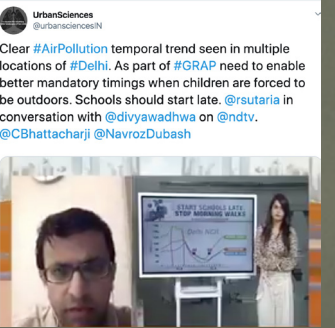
UrbanSciences
@urbansciencesIN

Clear #AirPollution temporal trend seen in multiple locations of #Delhi. As part of #GRAP need to enable better mandatory timings when children are forced to be outdoors. Schools should start late. @rsutaria in conversation with @divyawadhwa on @ndtv. @CBhattacharji @NavrozDubash

START SCHOOLS LATE, STOP MORNING WALKS

Delhi AQI